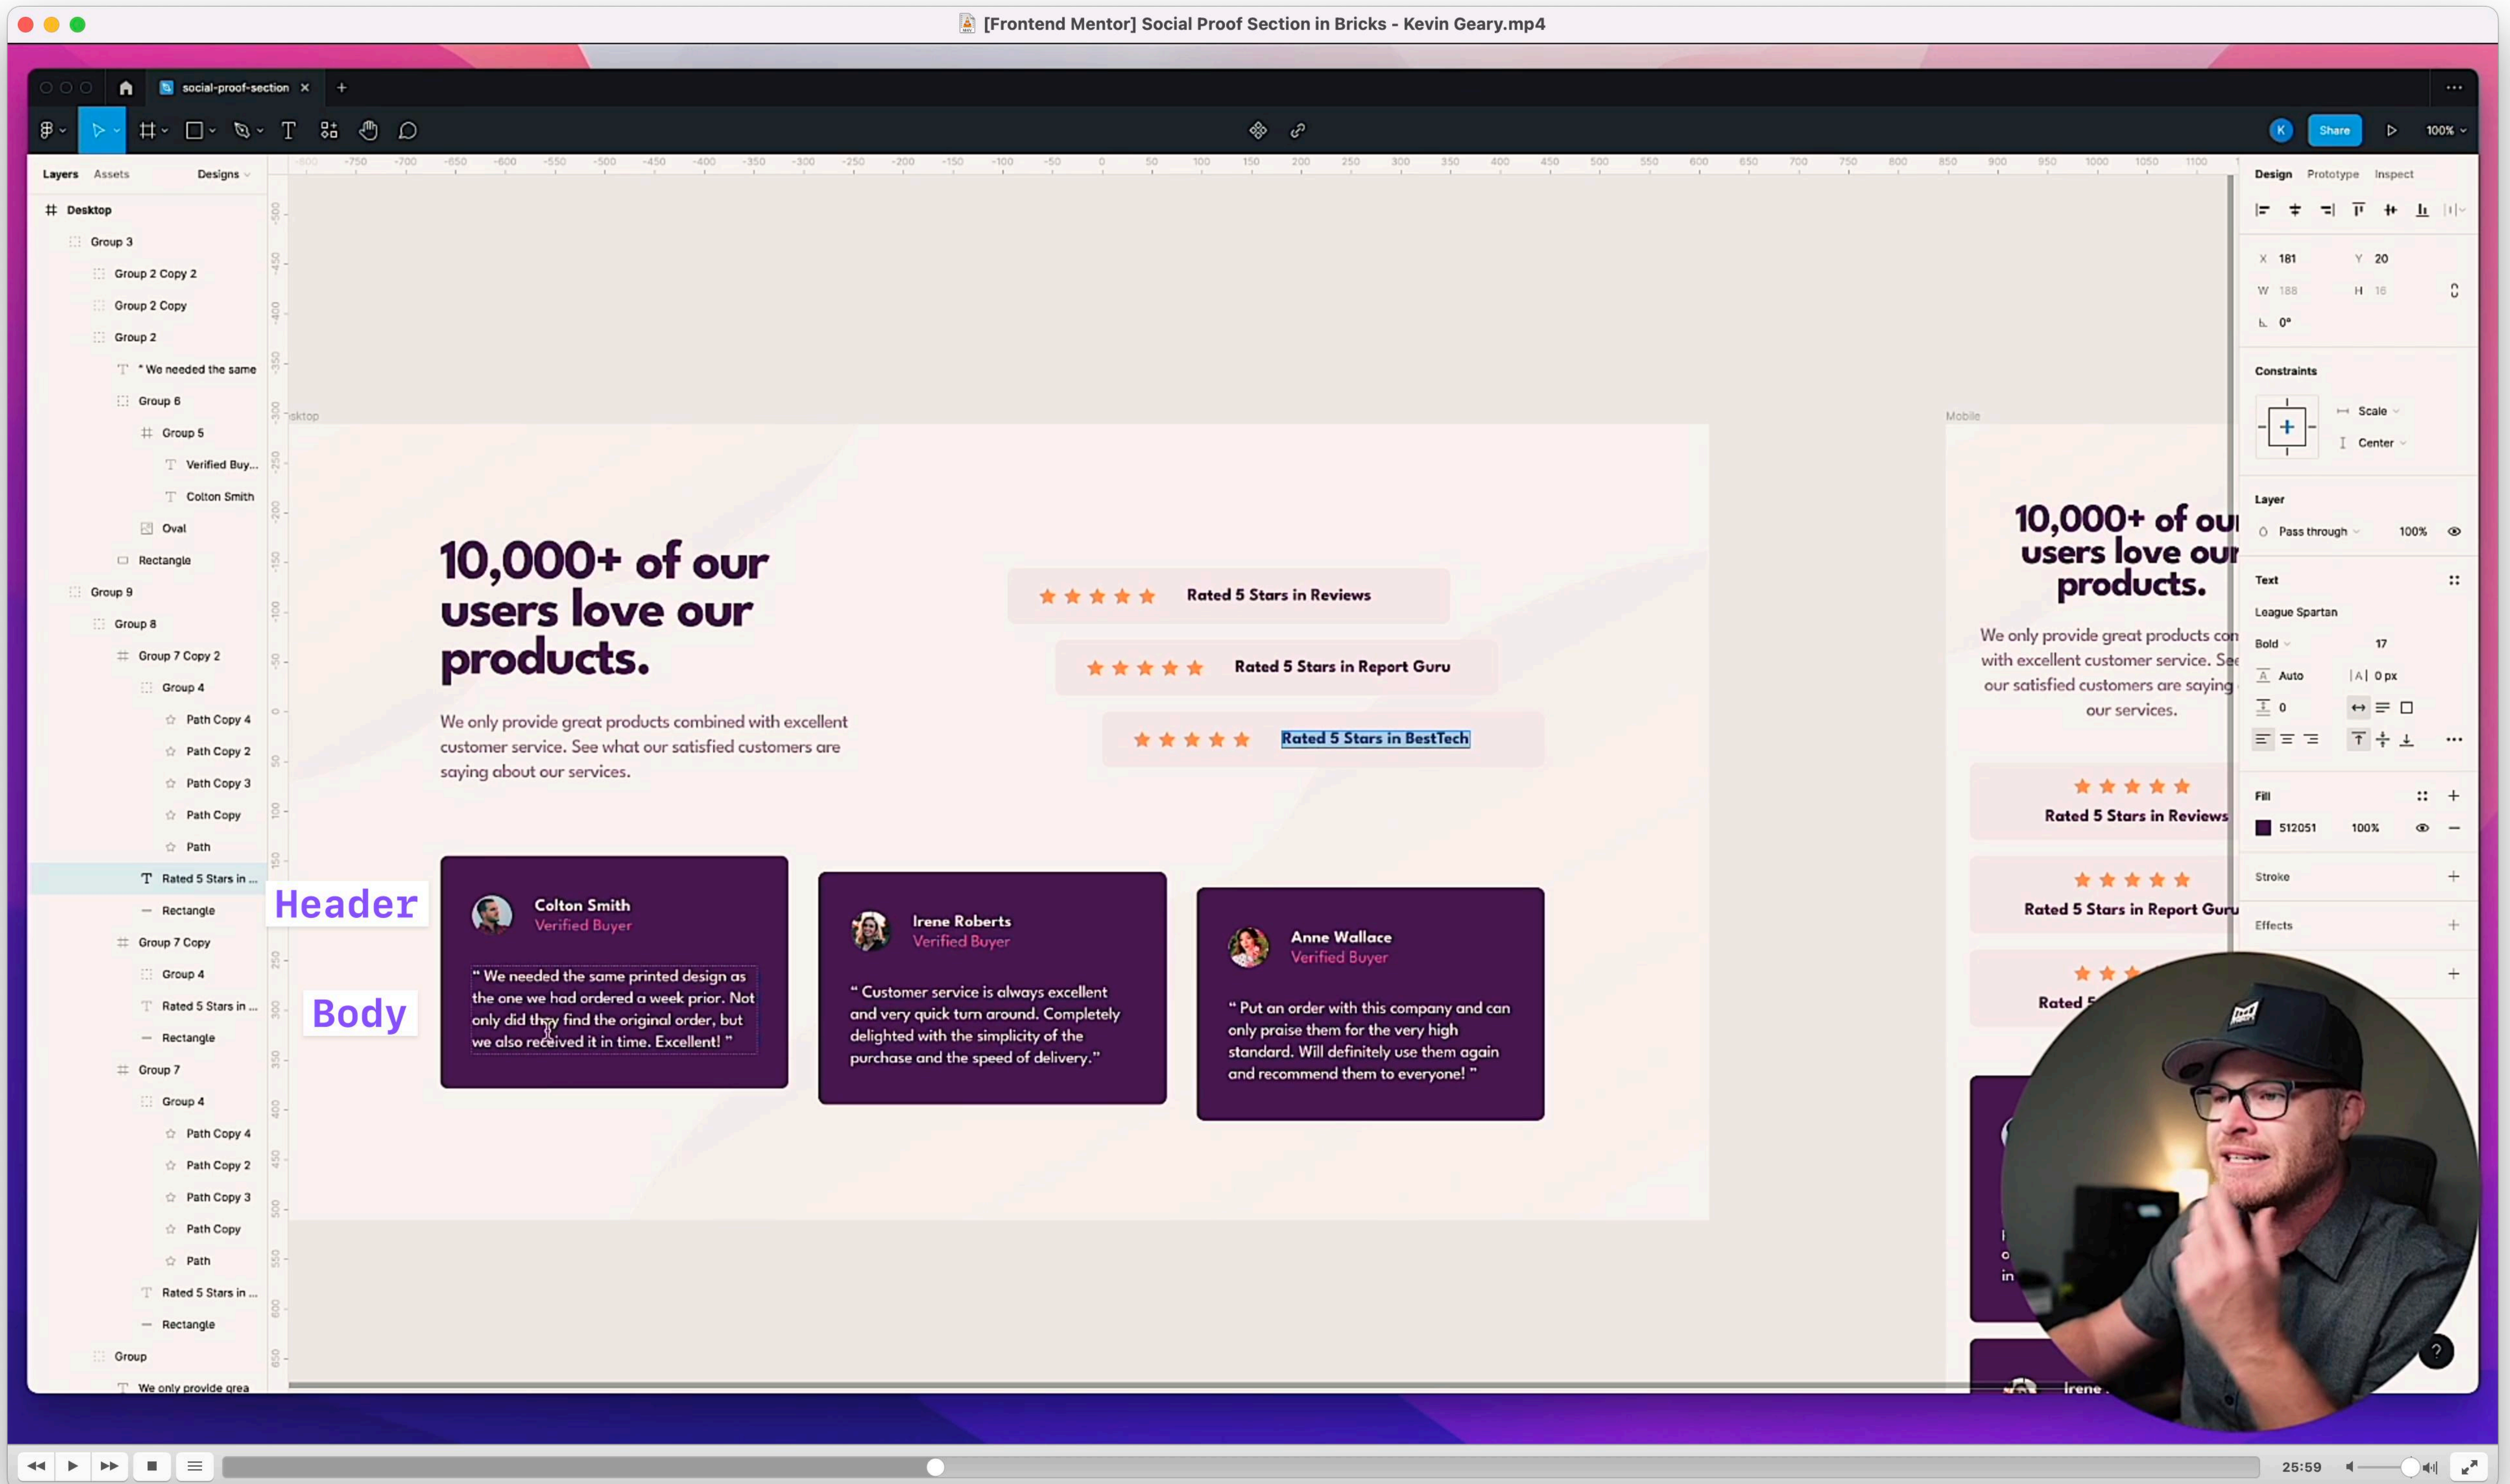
[Frontend Mentor] Social Proof Section in Bricks - Kevin Geary.mp4

social-proof-section

K Share 100%

Layers Assets Designs

Desktop
Group 3
Group 2 Copy 2
Group 2 Copy
Group 2
" We needed the same
Group 6
Group 5
Verified Buy...
Colton Smith
Oval
Rectangle
Group 9
Group 8
Group 7 Copy 2
Group 4
Path Copy 4
Path Copy 2
Path Copy 3
Path Copy
Path
Rated 5 Stars in ...
Rectangle
Group 7 Copy
Group 4
Rated 5 Stars in ...
Rectangle
Group 7
Group 4
Path Copy 4
Path Copy 2
Path Copy 3
Path Copy
Path
Rated 5 Stars in ...
Rectangle
Group
We only provide grea

Header

Body

10,000+ of our users love our products.

We only provide great products combined with excellent customer service. See what our satisfied customers are saying about our services.

Rated 5 Stars in Reviews

Rated 5 Stars in Report Guru

Rated 5 Stars in BestTech

Colton Smith
Verified Buyer
" We needed the same printed design as the one we had ordered a week prior. Not only did they find the original order, but we also received it in time. Excellent! "

Irene Roberts
Verified Buyer
" Customer service is always excellent and very quick turn around. Completely delighted with the simplicity of the purchase and the speed of delivery."

Anne Wallace
Verified Buyer
" Put an order with this company and can only praise them for the very high standard. Will definitely use them again and recommend them to everyone! "

Mobile

10,000+ of ou users love ou products.

We only provide great products co with excellent customer service. Se our satisfied customers are saying our services.

Rated 5 Stars in Reviews

Rated 5 Stars in Report Guru

Rated 5

Irene

Design Prototype Inspect

X 181 Y 20
W 188 H 16
0°

Constraints
Scale
Center

Layer
Pass through 100%

Text
League Spartan
Bold 17
Auto 0 px
0

Fill
512051 100%

Stroke

Effects

25:59